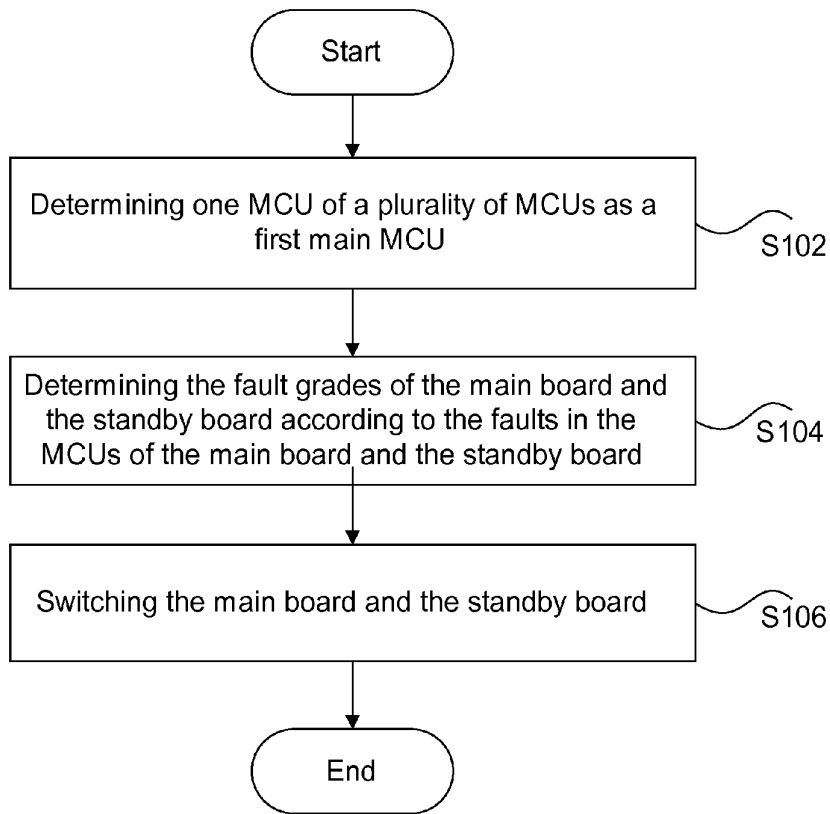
Start

Determining one MCU of a plurality of MCUs as a first main MCU

S102

Determining the fault grades of the main board and the standby board according to the faults in the MCUs of the main board and the standby board

S104

Switching the main board and the standby board

S106

End